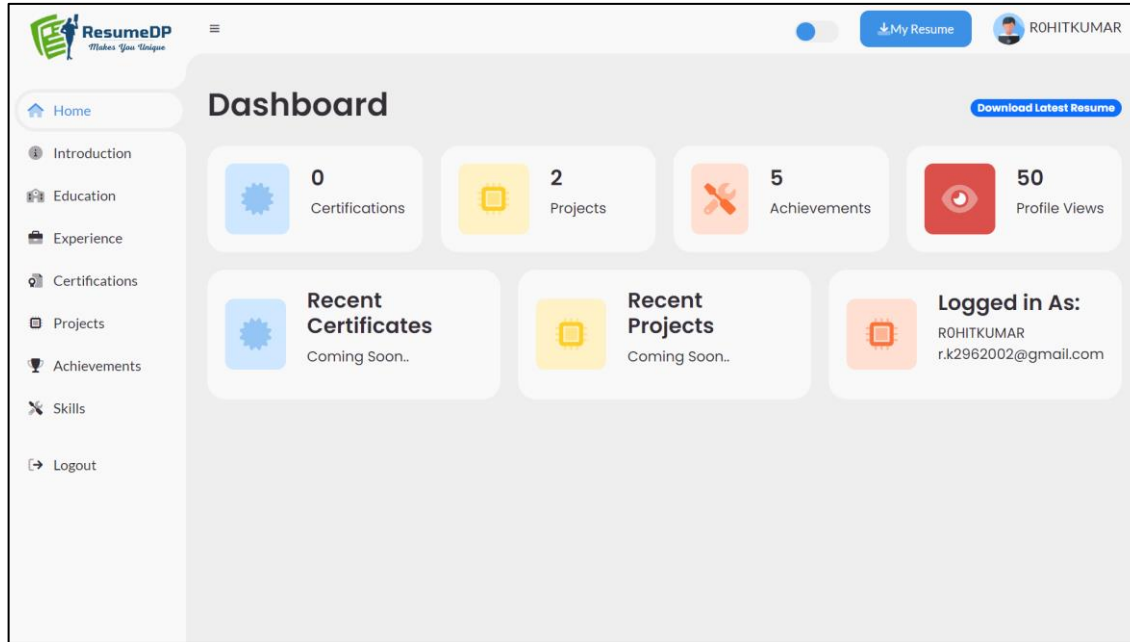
ResumeDP
Makes You Unique

≡

My Resume

R0HITKUMAR

Home
Introduction
Education
Experience
Certifications
Projects
Achievements
Skills
Logout

Dashboard

Download Latest Resume

0
Certifications

2
Projects

5
Achievements

50
Profile Views

Recent Certificates
Coming Soon..

Recent Projects
Coming Soon..

Logged in As:
R0HITKUMAR
r.k2962002@gmail.com